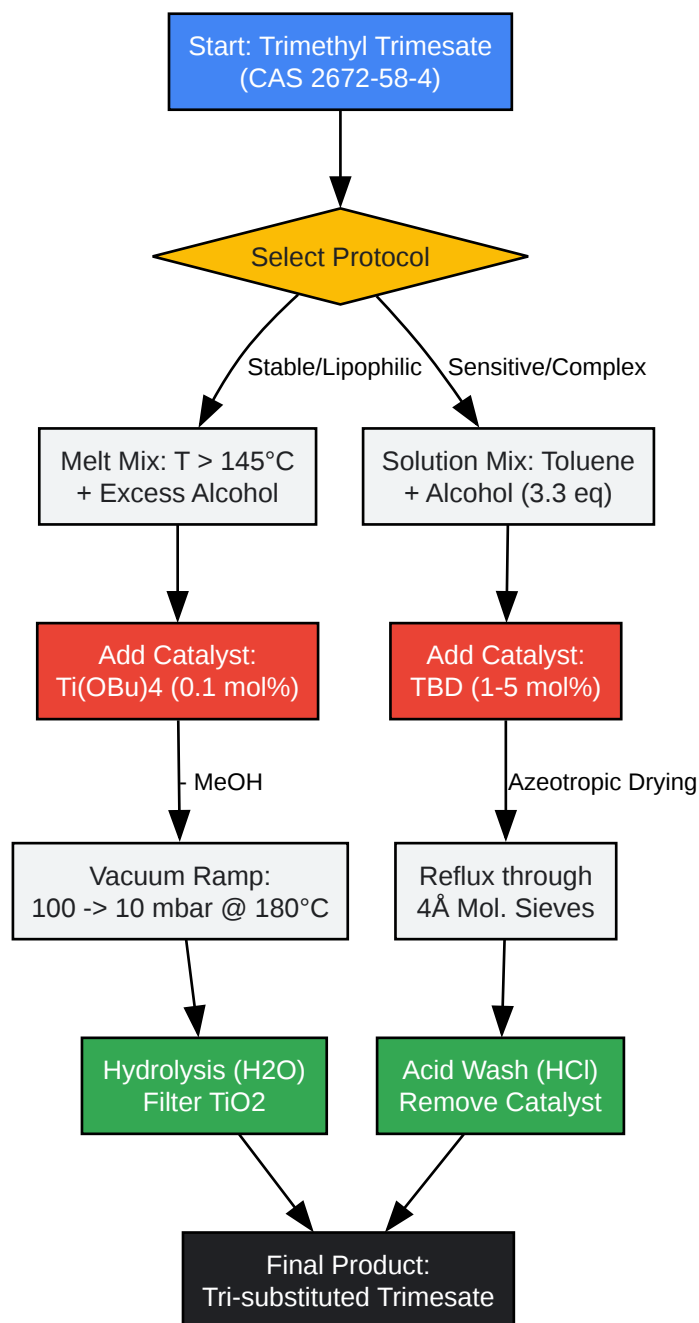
Start: Trimethyl Trimesate
(CAS 2672-58-4)

Select Protocol

Stable/Lipophilic

Sensitive/Complex

Melt Mix: T > 145°C
+ Excess Alcohol

Solution Mix: Toluene
+ Alcohol (3.3 eq)

Add Catalyst:
Ti(OBu)4 (0.1 mol%)

Add Catalyst:
TBD (1-5 mol%)

- MeOH

Azeotropic Drying

Vacuum Ramp:
100 -> 10 mbar @ 180°C

Reflux through
4Å Mol. Sieves

Hydrolysis (H2O)
Filter TiO2

Acid Wash (HCl)
Remove Catalyst

Final Product:
Tri-substituted Trimesate